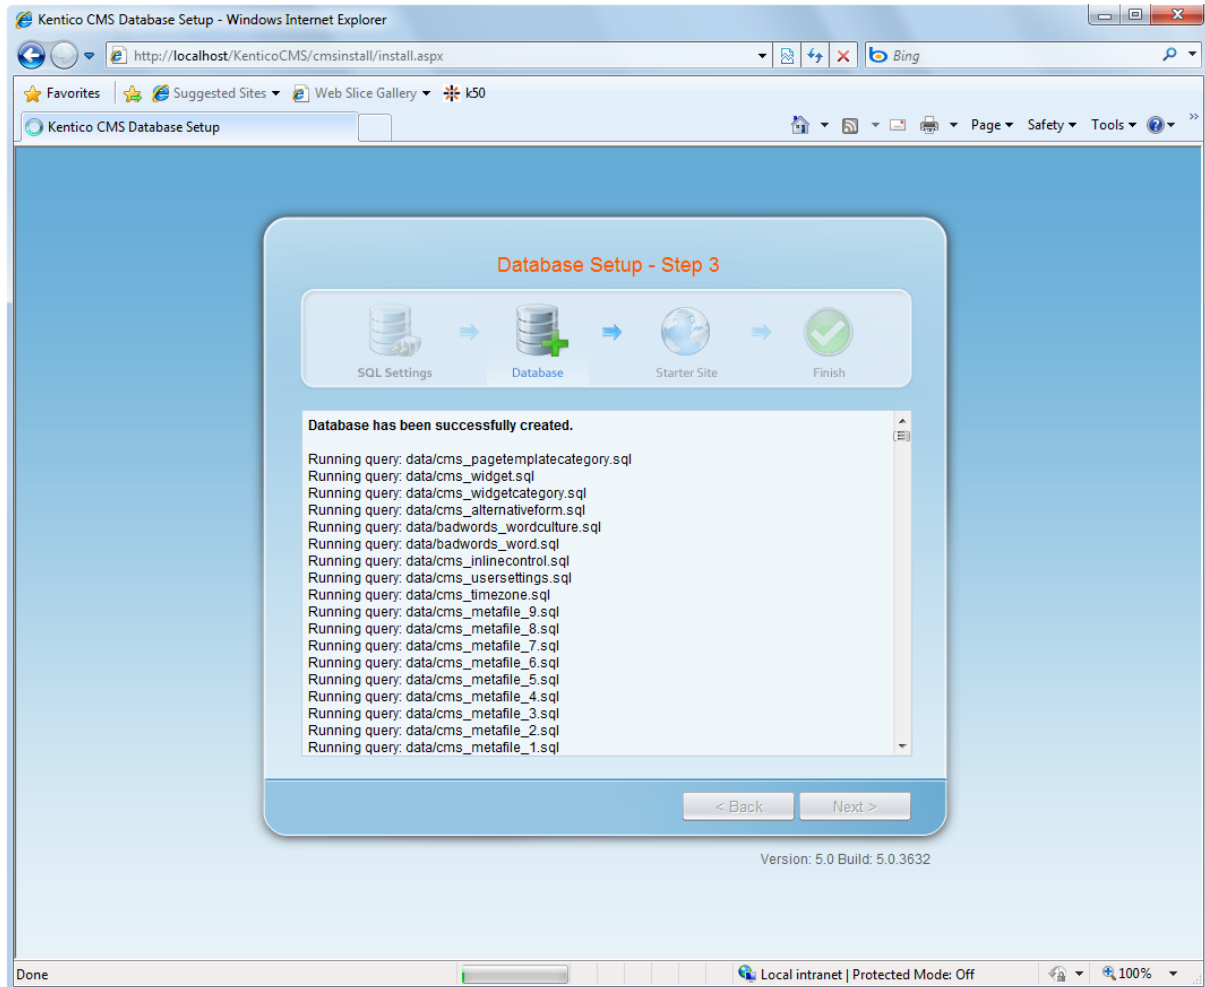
Kentico CMS Database Setup - Windows Internet Explorer

http://localhost/KenticoCMS/cmsinstall/install.aspx

Bing

Favorites | Suggested Sites ▾ | Web Slice Gallery ▾ | k50

Kentico CMS Database Setup

Page ▾ Safety ▾ Tools ▾

Database Setup - Step 3

SQL Settings | Database | Starter Site | Finish

**Database has been successfully created.**

Running query: data/cms_pagetemplatecategory.sql
Running query: data/cms_widget.sql
Running query: data/cms_widgetcategory.sql
Running query: data/cms_alternativeform.sql
Running query: data/badwords_wordculture.sql
Running query: data/badwords_word.sql
Running query: data/cms_inlinecontrol.sql
Running query: data/cms_usersettings.sql
Running query: data/cms_timezone.sql
Running query: data/cms_metafile_9.sql
Running query: data/cms_metafile_8.sql
Running query: data/cms_metafile_7.sql
Running query: data/cms_metafile_6.sql
Running query: data/cms_metafile_5.sql
Running query: data/cms_metafile_4.sql
Running query: data/cms_metafile_3.sql
Running query: data/cms_metafile_2.sql
Running query: data/cms_metafile_1.sql

< Back | Next >

Version: 5.0 Build: 5.0.3632

Done | Local intranet | Protected Mode: Off | 100%